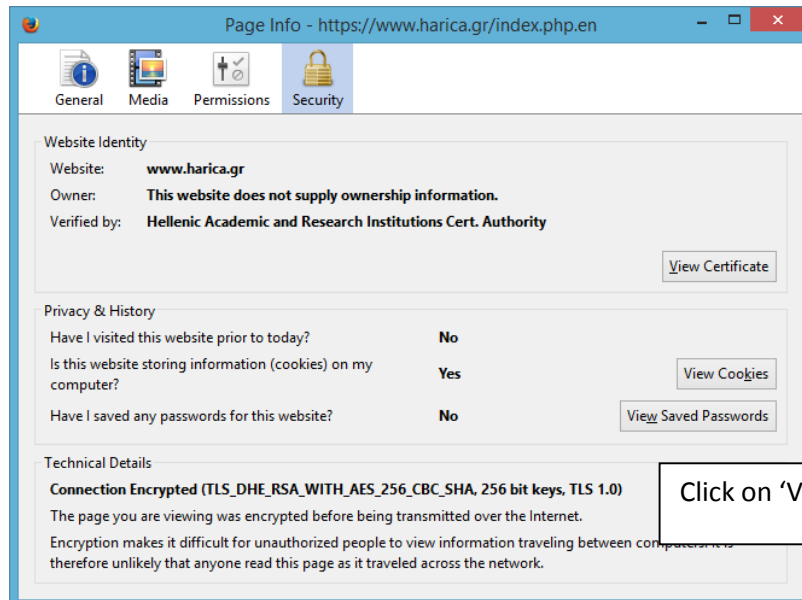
Page Info - https://www.harica.gr/index.php.en

General Media Permissions Security

Website Identity

Website: www.harica.gr

Owner: This website does not supply ownership information.

Verified by: Hellenic Academic and Research Institutions Cert. Authority

View Certificate

Privacy & History

Have I visited this website prior to today? No

Is this website storing information (cookies) on my computer? Yes

View Cookies

Have I saved any passwords for this website? No

View Saved Passwords

Technical Details

Connection Encrypted (TLS_DHE_RSA_WITH_AES_256_CBC_SHA, 256 bit keys, TLS 1.0)

The page you are viewing was encrypted before being transmitted over the Internet.

Encryption makes it difficult for unauthorized people to view information traveling between comp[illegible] it is therefore unlikely that anyone read this page as it traveled across the network.

Click on 'V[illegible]